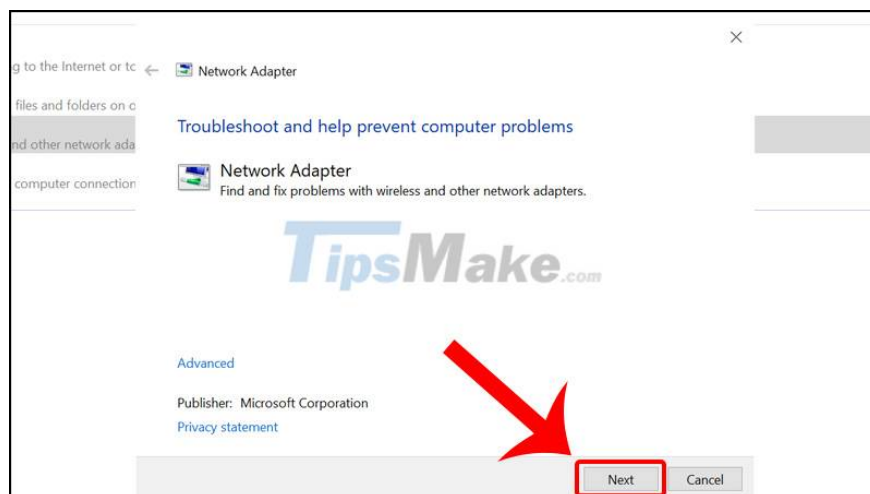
g to the Internet or tc
files and folders on c
nd other network ada
computer connection

Network Adapter

Troubleshoot and help prevent computer problems

Network Adapter
Find and fix problems with wireless and other network adapters.

TipsMake.com

Advanced

Publisher: Microsoft Corporation
Privacy statement

Next
Cancel